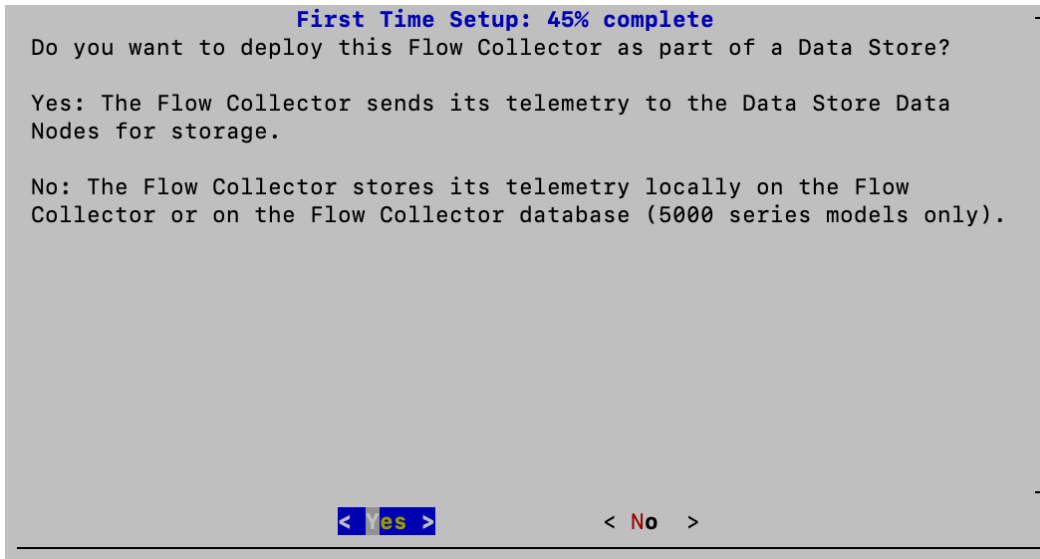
First Time Setup: 45% complete
Do you want to deploy this Flow Collector as part of a Data Store?

Yes: The Flow Collector sends its telemetry to the Data Store Data Nodes for storage.

No: The Flow Collector stores its telemetry locally on the Flow Collector or on the Flow Collector database (5000 series models only).

< Yes >          < No >